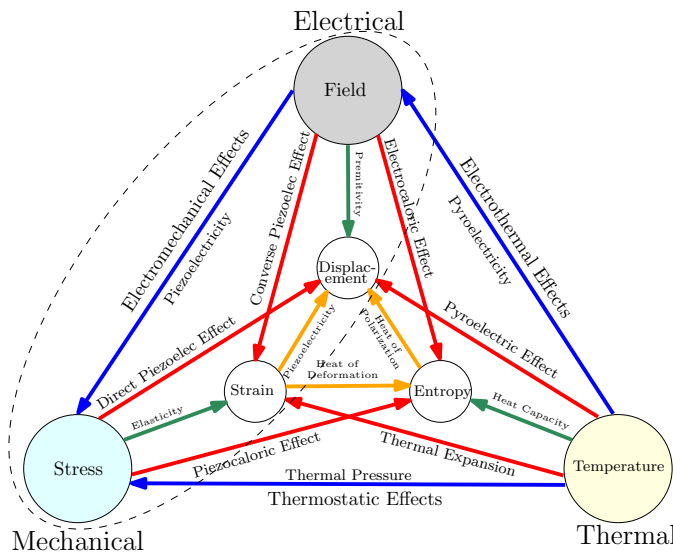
Electrical

Field

Electromechanical Effects

Piezoelectricity

Converse Piezoelec Effect

Permitivity

Electrocaloric Effect

Electrothermal Effects

Pyroelectricity

Displacement

Direct Piezoelec Effect

Piezoelectricity

Heat of Polarization

Pyroelectric Effect

Heat of Deformation

Strain

Entropy

Elasticity

Heat Capacity

Stress

Piezocaloric Effect

Thermal Expansion

Temperature

Thermal Pressure

Thermostatic Effects

Mechanical

Thermal